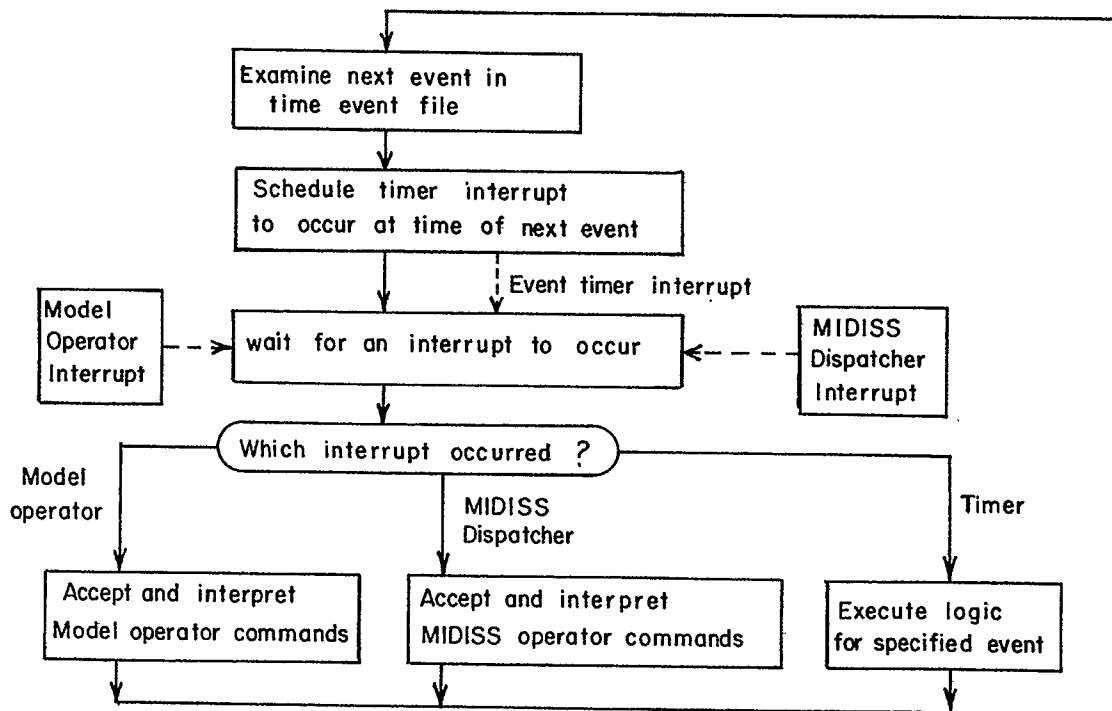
Examine next event in time event file

Schedule timer interrupt to occur at time of next event

Event timer interrupt

Model Operator Interrupt

wait for an interrupt to occur

MIDISS Dispatcher Interrupt

Which interrupt occurred ?

Model operator

MIDISS Dispatcher

Timer

Accept and interpret Model operator commands

Accept and interpret MIDISS operator commands

Execute logic for specified event